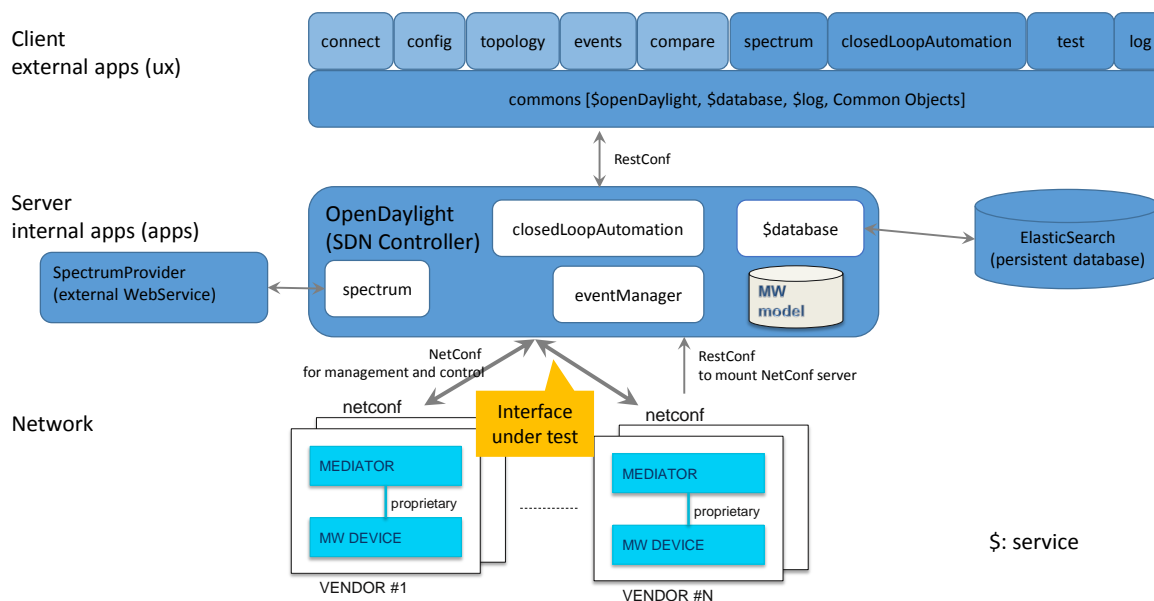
Client
external apps (ux)

connect | config | topology | events | compare | spectrum | closedLoopAutomation | test | log

commons [$openDaylight, $database, $log, Common Objects]

RestConf

Server
internal apps (apps)

OpenDaylight
(SDN Controller)

closedLoopAutomation

$database

ElasticSearch
(persistent database)

SpectrumProvider
(external WebService)

spectrum

eventManager

MW
model

NetConf
for management and control

RestConf
to mount NetConf server

Network

netconf

Interface
under test

netconf

MEDIATOR

proprietary

MW DEVICE

VENDOR #1

MEDIATOR

proprietary

MW DEVICE

VENDOR #N

$: service